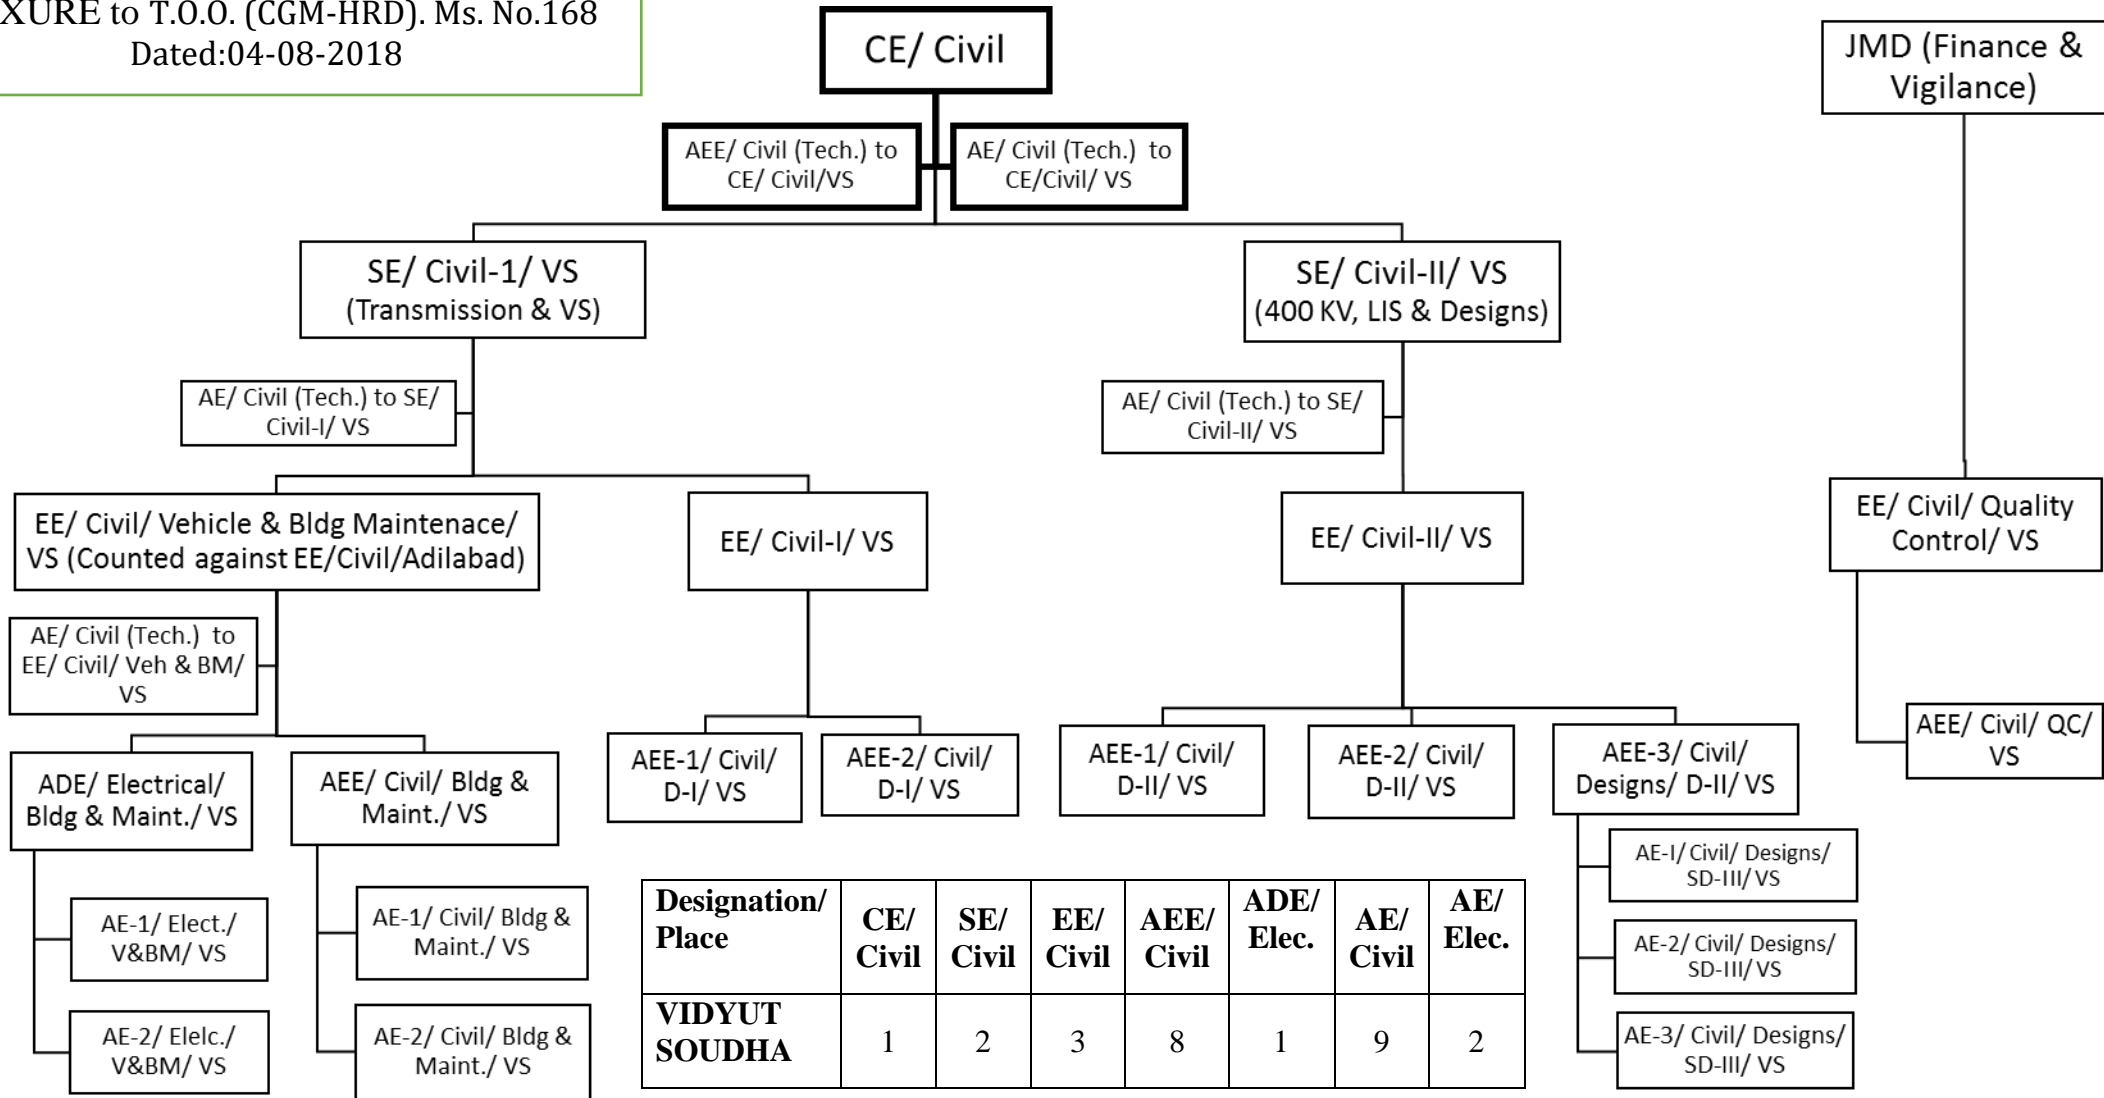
XURE to T.O.O. (CGM-HRD). Ms. No.168
Dated:04-08-2018

CE/ Civil

JMD (Finance & Vigilance)

AEE/ Civil (Tech.) to CE/ Civil/VS

AE/ Civil (Tech.) to CE/Civil/ VS

SE/ Civil-1/ VS (Transmission & VS)

SE/ Civil-II/ VS (400 KV, LIS & Designs)

AE/ Civil (Tech.) to SE/ Civil-I/ VS

AE/ Civil (Tech.) to SE/ Civil-II/ VS

EE/ Civil/ Vehicle & Bldg Maintenace/ VS (Counted against EE/Civil/Adilabad)

EE/ Civil-I/ VS

EE/ Civil-II/ VS

EE/ Civil/ Quality Control/ VS

AE/ Civil (Tech.) to EE/ Civil/ Veh & BM/ VS

AEE-1/ Civil/ D-I/ VS

AEE-2/ Civil/ D-I/ VS

AEE-1/ Civil/ D-II/ VS

AEE-2/ Civil/ D-II/ VS

AEE-3/ Civil/ Designs/ D-II/ VS

AEE/ Civil/ QC/ VS

ADE/ Electrical/ Bldg & Maint./ VS

AEE/ Civil/ Bldg & Maint./ VS

AE-1/ Elect./ V&BM/ VS

AE-2/ Elelc./ V&BM/ VS

AE-1/ Civil/ Bldg & Maint./ VS

AE-2/ Civil/ Bldg & Maint./ VS

AE-I/ Civil/ Designs/ SD-III/ VS

AE-2/ Civil/ Designs/ SD-III/ VS

AE-3/ Civil/ Designs/ SD-III/ VS

| Designation/ Place | CE/ Civil | SE/ Civil | EE/ Civil | AEE/ Civil | ADE/ Elec. | AE/ Civil | AE/ Elec. |
|---|---|---|---|---|---|---|---|
| VIDYUT SOUDHA | 1 | 2 | 3 | 8 | 1 | 9 | 2 |